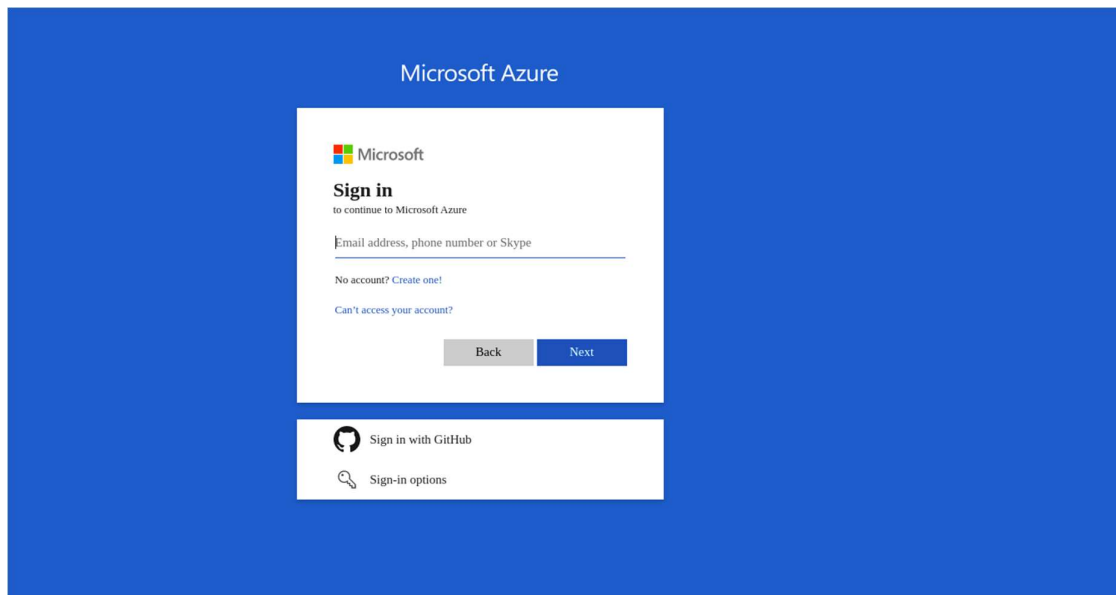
Microsoft Azure

Microsoft

Sign in
to continue to Microsoft Azure

Email address, phone number or Skype

No account? Create one!

Can’t access your account?

Back Next

Sign in with GitHub

Sign-in options